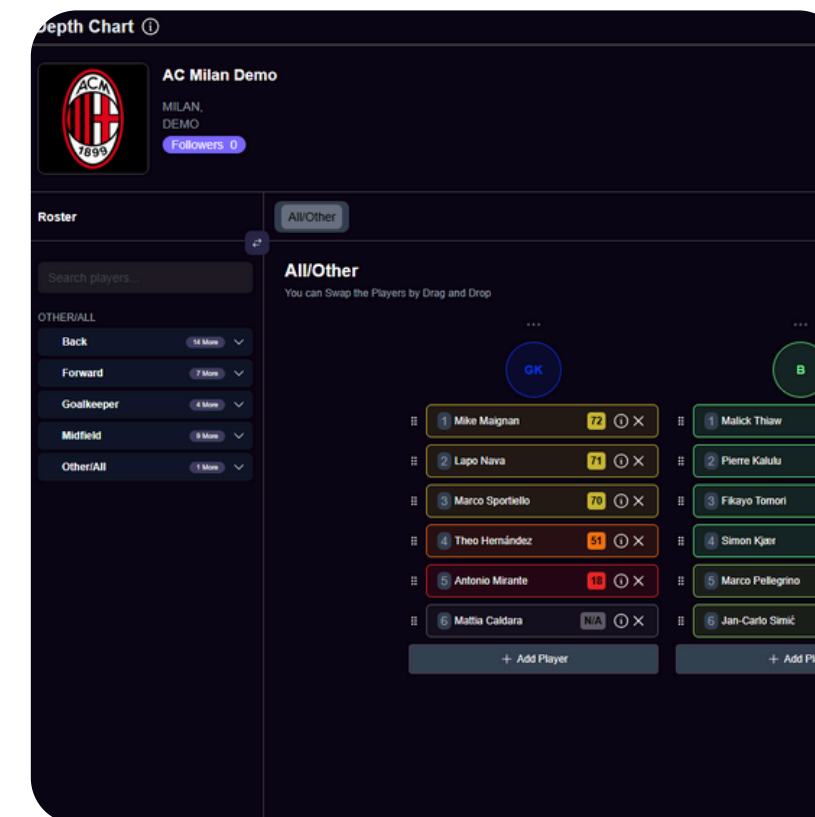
Depth Chart ⓘ

ACM
1899

AC Milan Demo

MILAN,
DEMO

Followers 0

Roster

Search players...

OTHER/ALL

Back 14 More

Forward 7 More

Goalkeeper 4 More

Midfield 9 More

Other/All 1 More

All/Other

All/Other

You can Swap the Players by Drag and Drop

GK

1 Mike Maignan 72
2 Lapo Nava 71
3 Marco Sportiello 70
4 Theo Hernández 51
5 Antonio Mirante 18
6 Mattia Caldara N/A

+ Add Player

B

1 Malick Thiaw
2 Pierre Kalulu
3 Fikayo Tomori
4 Simon Kjær
5 Marco Pellegrino
6 Jan-Carlo Simić

+ Add Pl